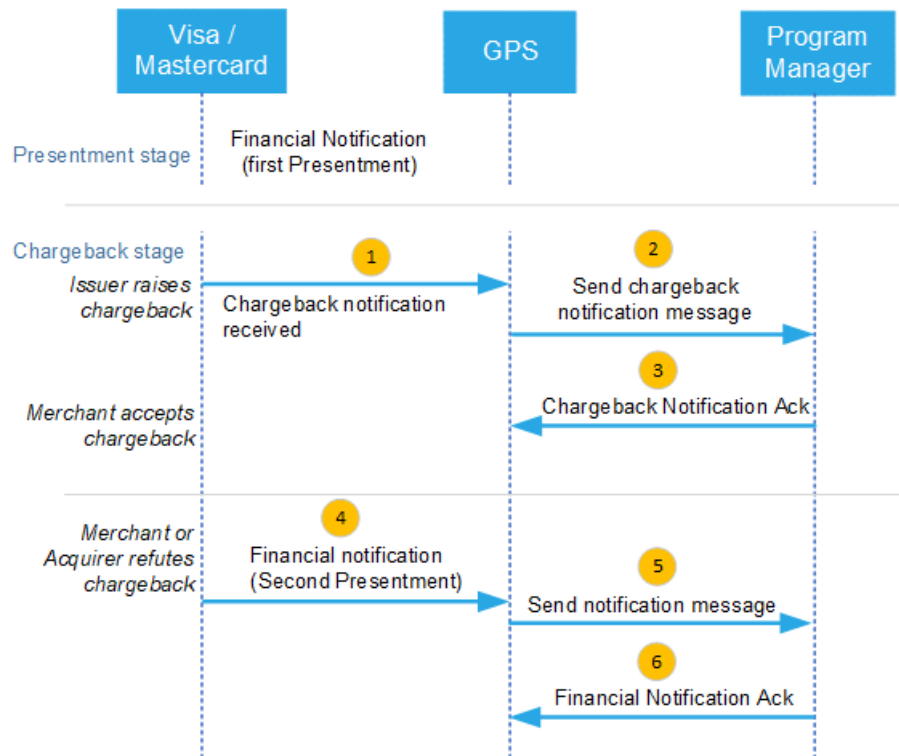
Visa / Mastercard

GPS

Program Manager

Presentment stage

Financial Notification (first Presentment)

Chargeback stage

Issuer raises chargeback

1

Chargeback notification received

2

Send chargeback notification message

3

Chargeback Notification Ack

Merchant accepts chargeback

Merchant or Acquirer refutes chargeback

4

Financial notification (Second Presentment)

5

Send notification message

6

Financial Notification Ack